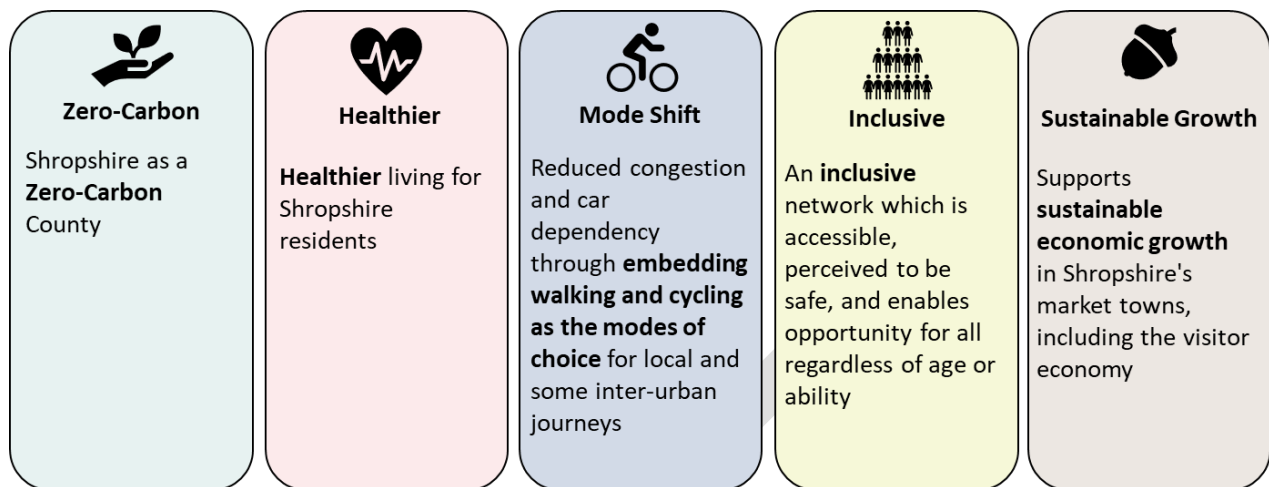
Zero-Carbon

Shropshire as a **Zero-Carbon** County

Healthier

**Healthier** living for Shropshire residents

Mode Shift

Reduced congestion and car dependency through **embedding walking and cycling as the modes of choice** for local and some inter-urban journeys

Inclusive

An **inclusive** network which is accessible, perceived to be safe, and enables opportunity for all regardless of age or ability

Sustainable Growth

Supports **sustainable economic growth** in Shropshire's market towns, including the visitor economy